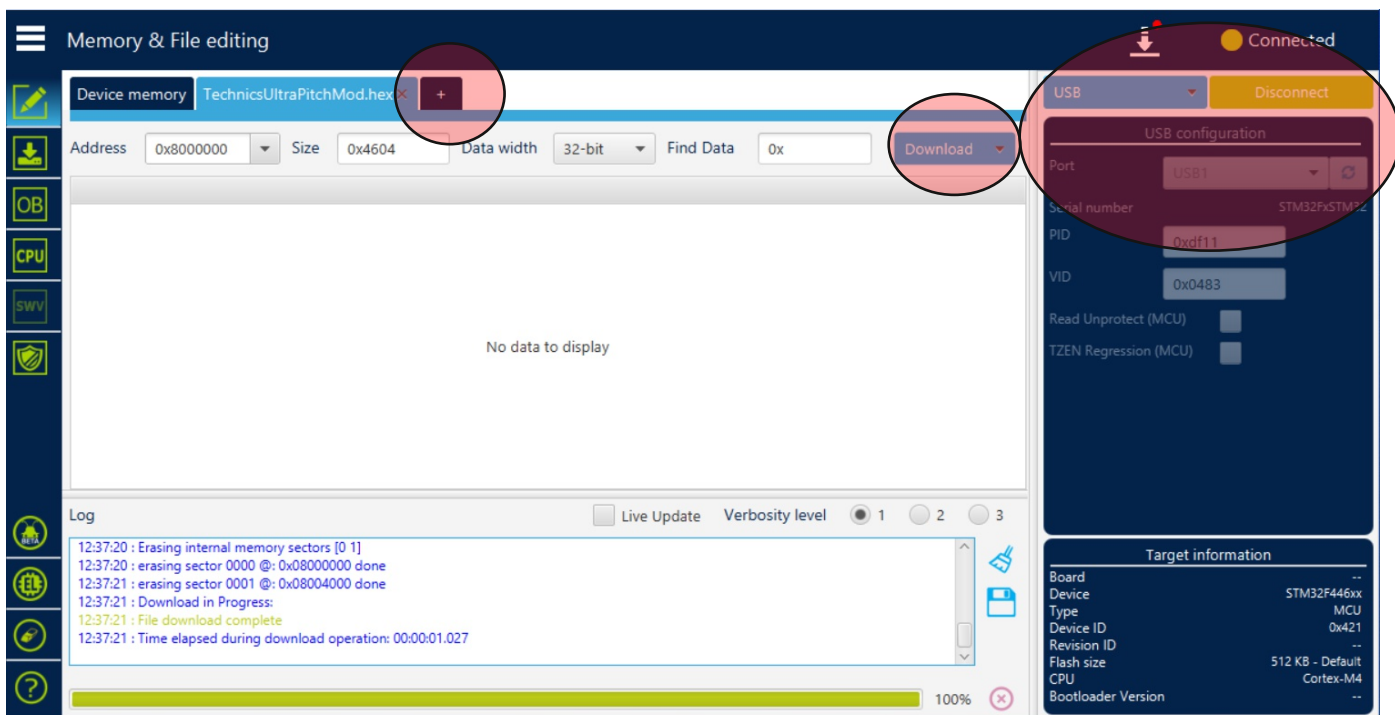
Memory & File editing

Connected

Device memory | TechnicsUltraPitchMod.hex × | +

Address 0x8000000 Size 0x4604 Data width 32-bit Find Data 0x

Download

OB
CPU
SWV

No data to display

USB Disconnect

USB configuration

Port USB1

Serial number STM32FxSTM32

PID 0xdf11

VID 0x0483

Read Unprotect (MCU)

TZEN Regression (MCU)

Log Live Update Verbosity level 1 2 3

12:37:20 : Erasing internal memory sectors [0 1]
12:37:20 : erasing sector 0000 @: 0x08000000 done
12:37:21 : erasing sector 0001 @: 0x08004000 done
12:37:21 : Download in Progress:
12:37:21 : File download complete
12:37:21 : Time elapsed during download operation: 00:00:01.027

100%

Target information

| | |
|---|---|
| Board | -- |
| Device | STM32F446xx |
| Type | MCU |
| Device ID | 0x421 |
| Revision ID | -- |
| Flash size | 512 KB - Default |
| CPU | Cortex-M4 |
| Bootloader Version | -- |

BETA
EL
?